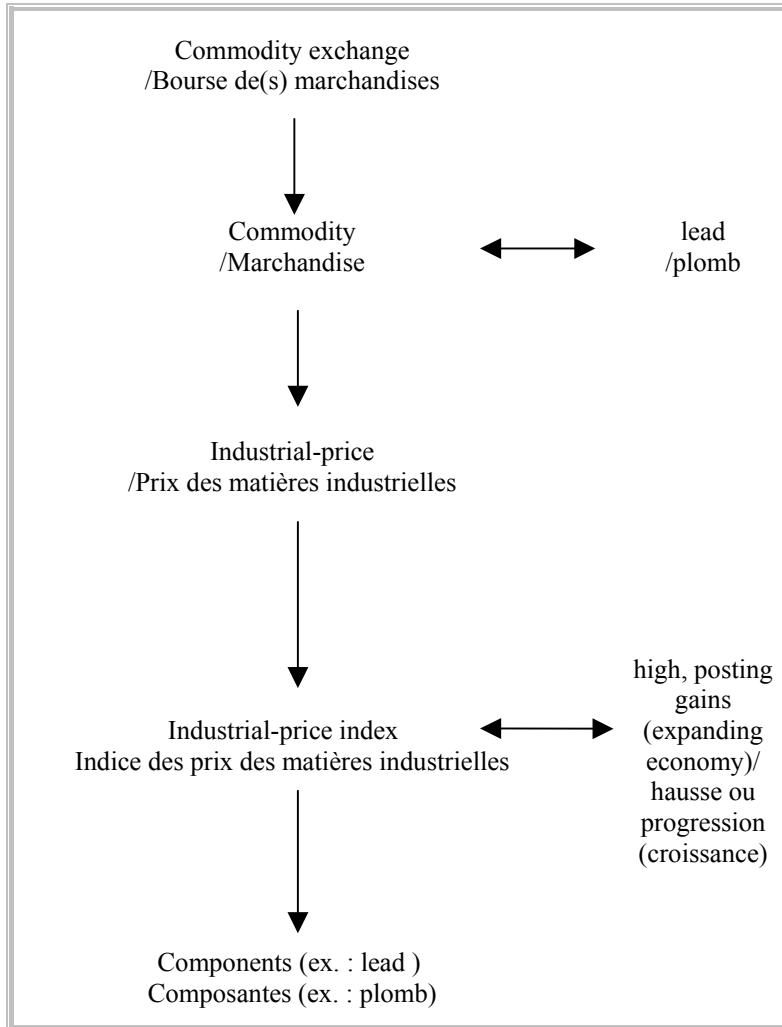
Commodity exchange
/Bourse de(s) marchandises

Commodity
/Marchandise

lead
/plomb

Industrial-price
/Prix des matières industrielles

Industrial-price index
Indice des prix des matières industrielles

high, posting gains (expanding economy)/ hausse ou progression (croissance)

Components (ex. : lead )
Composantes (ex. : plomb)